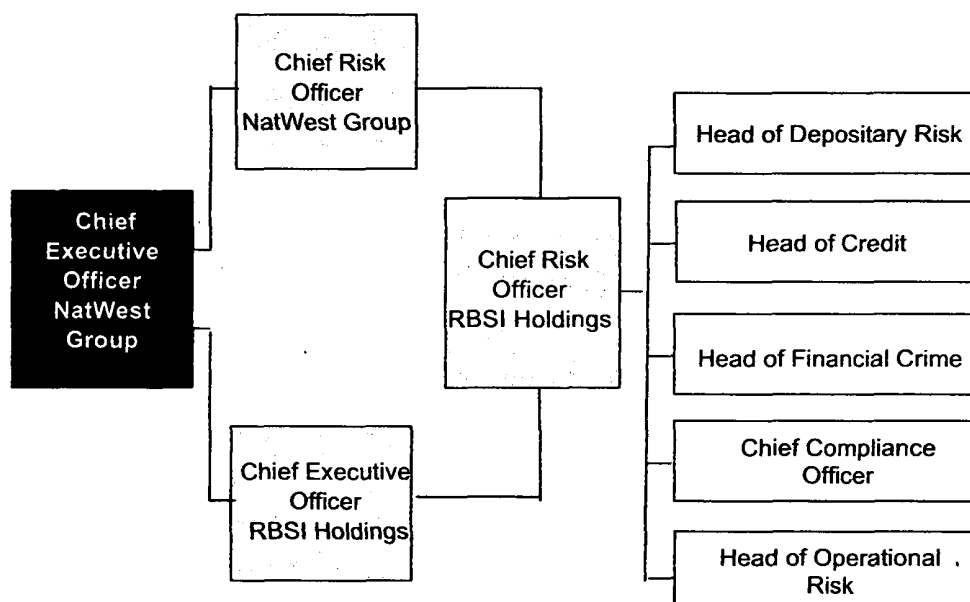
Chief Executive Officer NatWest Group

Chief Risk Officer NatWest Group

Chief Executive Officer RBSI Holdings

Chief Risk Officer RBSI Holdings

Head of Depositary Risk

Head of Credit

Head of Financial Crime

Chief Compliance Officer

Head of Operational Risk